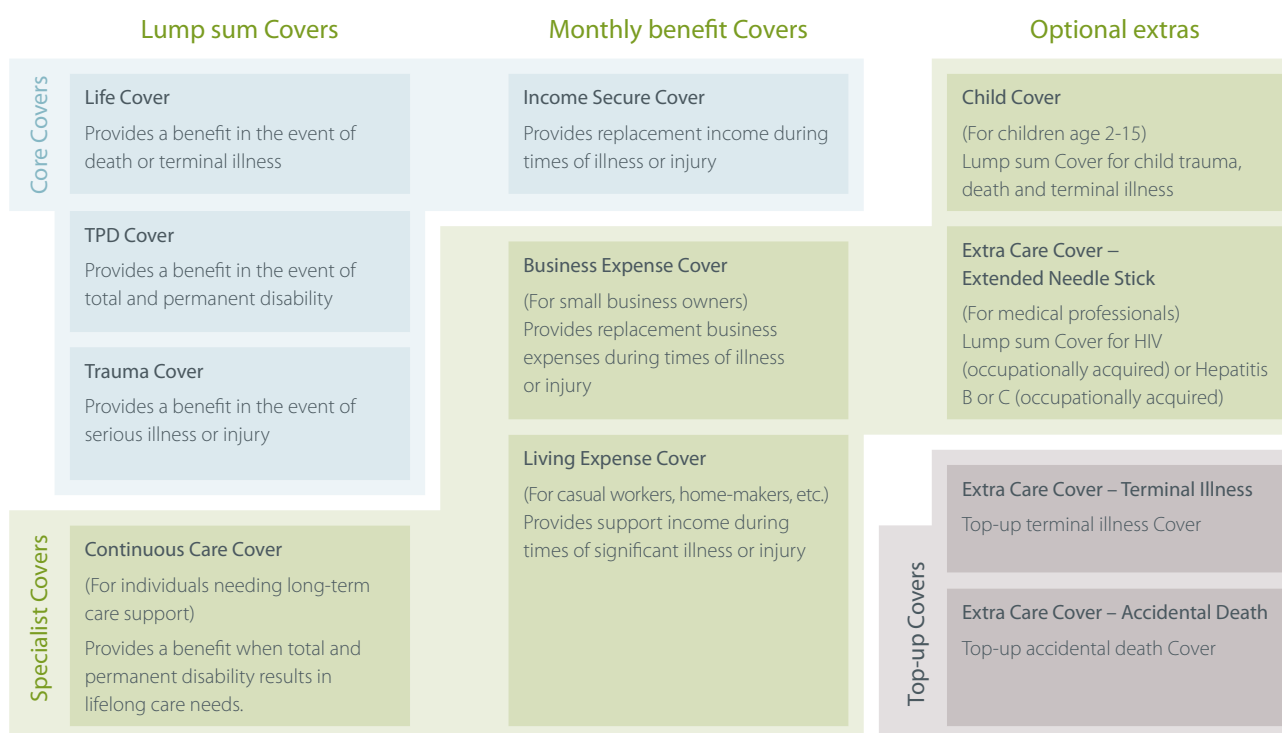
Lump sum Covers

Monthly benefit Covers

Optional extras

Core Covers

Life Cover

Provides a benefit in the event of death or terminal illness

Income Secure Cover

Provides replacement income during times of illness or injury

Child Cover

(For children age 2-15)

Lump sum Cover for child trauma, death and terminal illness

TPD Cover

Provides a benefit in the event of total and permanent disability

Business Expense Cover

(For small business owners)

Provides replacement business expenses during times of illness or injury

Extra Care Cover – Extended Needle Stick

(For medical professionals)

Lump sum Cover for HIV (occupationally acquired) or Hepatitis B or C (occupationally acquired)

Trauma Cover

Provides a benefit in the event of serious illness or injury

Living Expense Cover

(For casual workers, home-makers, etc.)

Provides support income during times of significant illness or injury

Extra Care Cover – Terminal Illness

Top-up terminal illness Cover

Specialist Covers

Continuous Care Cover

(For individuals needing long-term care support)

Provides a benefit when total and permanent disability results in lifelong care needs.

Top-up Covers

Extra Care Cover – Accidental Death

Top-up accidental death Cover